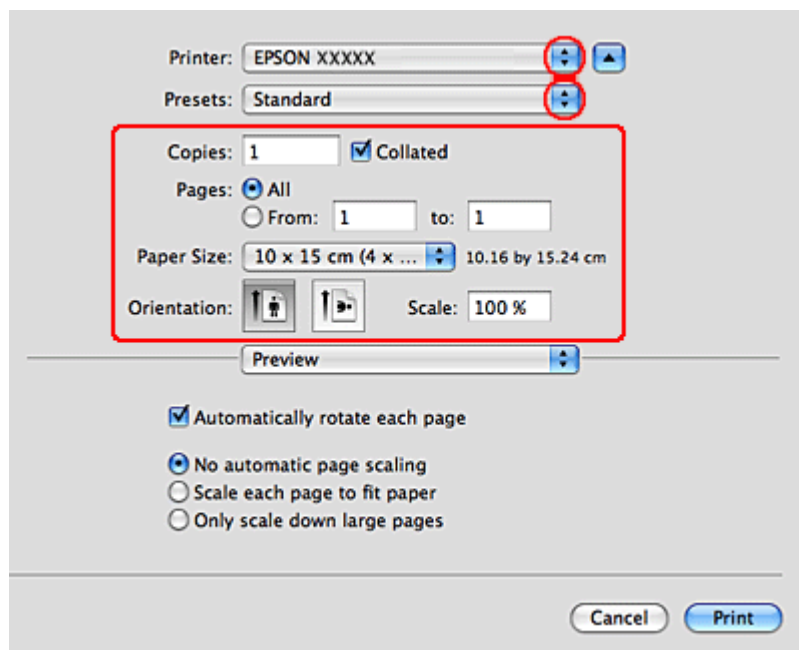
Printer: EPSON XXXXX

Presets: Standard

Copies: 1 Collated

Pages: All

From: 1 to: 1

Paper Size: 10 x 15 cm (4 x ... 10.16 by 15.24 cm

Orientation: Scale: 100 %

Preview

Automatically rotate each page

No automatic page scaling

Scale each page to fit paper

Only scale down large pages

Cancel Print